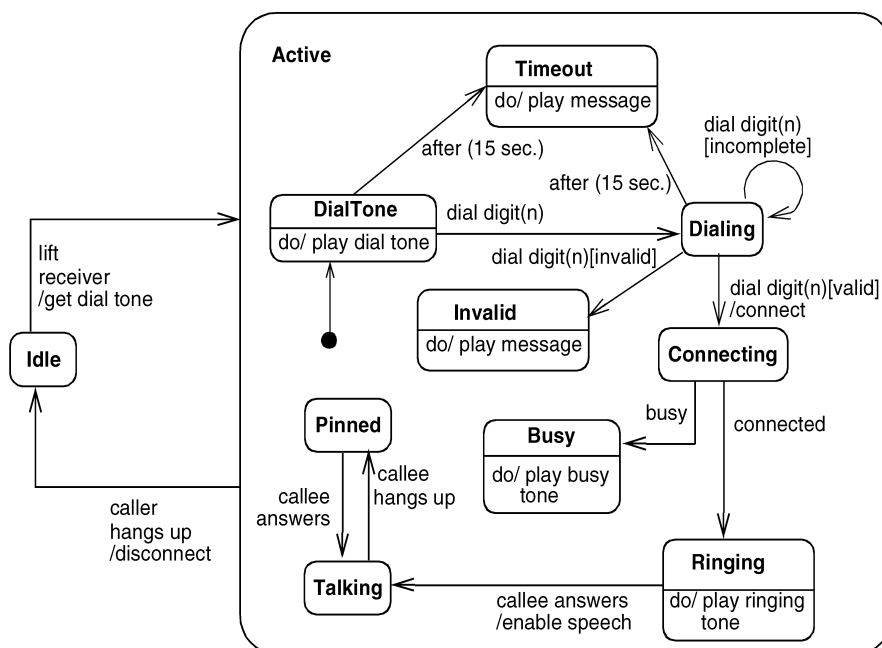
Active

Timeout
do/ play message

dial digit(n)
[incomplete]

after (15 sec.)

after (15 sec.)

DialTone
do/ play dial tone

dial digit(n)

Dialing

dial digit(n)[invalid]

lift
receiver
/get dial tone

dial digit(n)[valid]
/connect

Invalid
do/ play message

Idle

Connecting

Pinned

busy

connected

Busy
do/ play busy tone

callee answers

callee hangs up

caller
hangs up
/disconnect

Ringing
do/ play ringing tone

Talking

callee answers
/enable speech